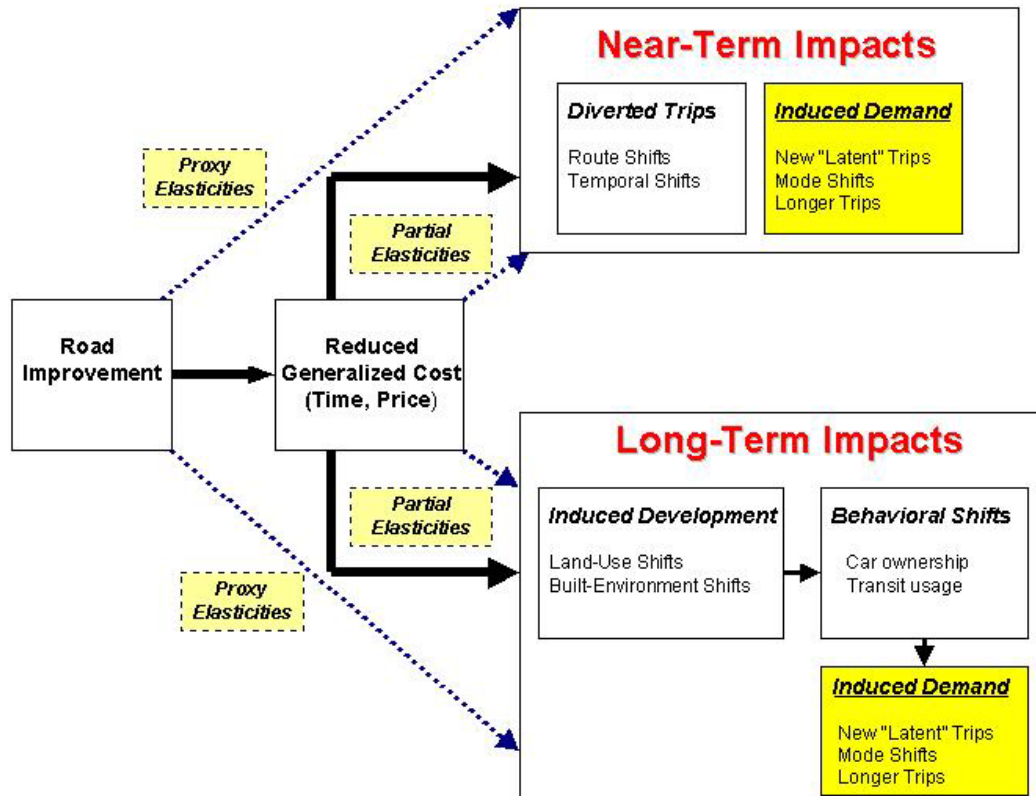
Near-Term Impacts

Diverted Trips
Route Shifts
Temporal Shifts

Induced Demand
New "Latent" Trips
Mode Shifts
Longer Trips

Proxy Elasticities

Partial Elasticities

Road Improvement

Reduced Generalized Cost (Time, Price)

Long-Term Impacts

Partial Elasticities

Proxy Elasticities

Induced Development
Land-Use Shifts
Built-Environment Shifts

Behavioral Shifts
Car ownership
Transit usage

Induced Demand
New "Latent" Trips
Mode Shifts
Longer Trips